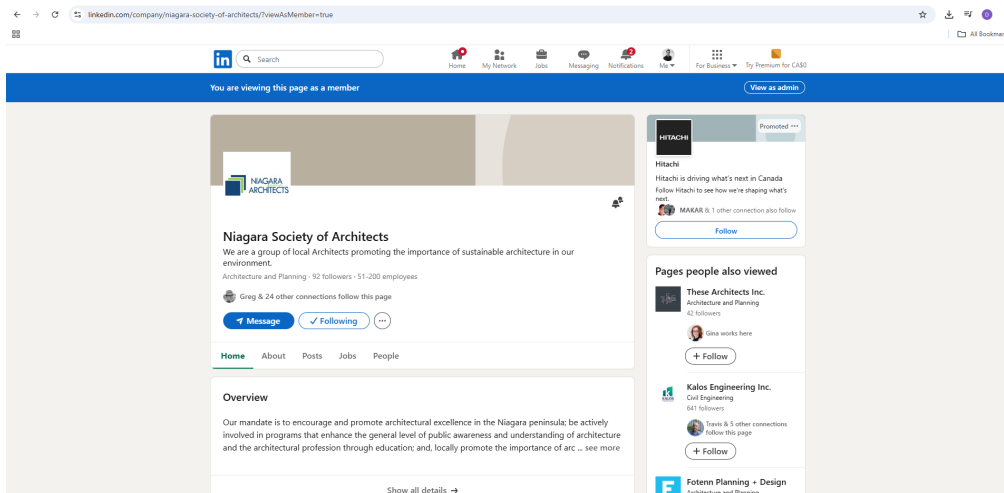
linkedin.com/company/niagara-society-of-architects/?viewAsMember=true

All Bookmar

Search

Home My Network Jobs Messaging Notifications Me For Business Try Premium for CA$0

You are viewing this page as a member

View as admin

NIAGARA ARCHITECTS

Niagara Society of Architects

We are a group of local Architects promoting the importance of sustainable architecture in our environment.

Architecture and Planning · 92 followers · 51-200 employees

Greg & 24 other connections follow this page

Message

Following

Home About Posts Jobs People

Overview

Our mandate is to encourage and promote architectural excellence in the Niagara peninsula; be actively involved in programs that enhance the general level of public awareness and understanding of architecture and the architectural profession through education; and, locally promote the importance of arc ... see more

Show all details →

Promoted

HITACHI

Hitachi

Hitachi is driving what's next in Canada

Follow Hitachi to see how we're shaping what's next.

MAKAR & 1 other connection also follow

Follow

Pages people also viewed

These Architects Inc.

Architecture and Planning

42 followers

Gina works here

+ Follow

Kalos Engineering Inc.

Civil Engineering

641 followers

Travis & 5 other connections follow this page

+ Follow

Fotenn Planning + Design

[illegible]